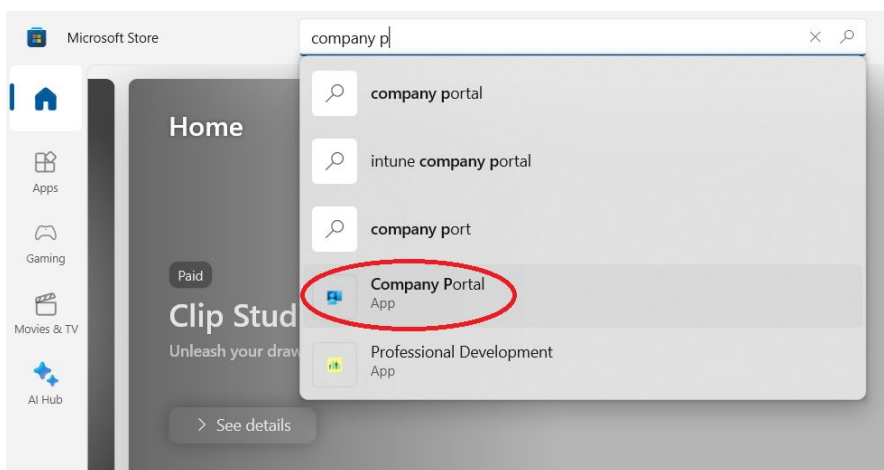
Microsoft Store

company p

company portal

intune company portal

company port

Company Portal
App

Professional Development
App

Apps

Gaming

Movies & TV

AI Hub

Home

Paid

Clip Stud

Unleash your draw

See details